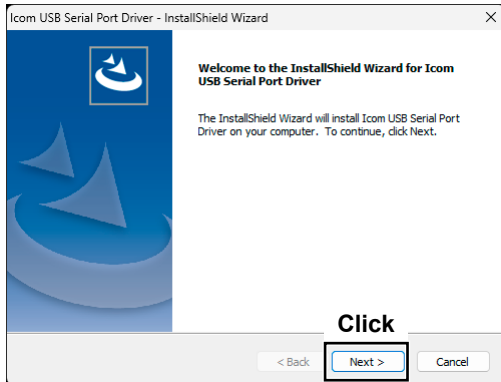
Icom USB Serial Port Driver - InstallShield Wizard

×

Welcome to the InstallShield Wizard for Icom USB Serial Port Driver

The InstallShield Wizard will install Icom USB Serial Port Driver on your computer. To continue, click Next.

Click

< Back

Next >

Cancel